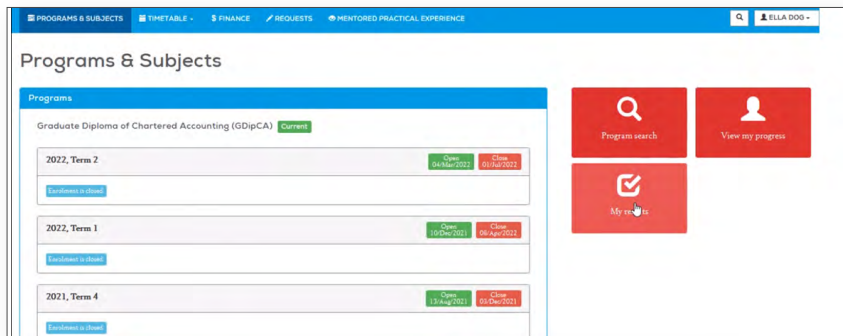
PROGRAMS & SUBJECTS TIMETABLE FINANCE REQUESTS MENTORED PRACTICAL EXPERIENCE ELLA DOG

Programs & Subjects

Programs

Graduate Diploma of Chartered Accounting (GDipCA) Current

2022, Term 2
Open 04/Mar/2022
Close 01/Jul/2022
Enrolment is closed

2022, Term 1
Open 10/Dec/2021
Close 08/Apr/2022
Enrolment is closed

2021, Term 4
Open 13/Aug/2021
Close 03/Dec/2021
Enrolment is closed

Program search

View my progress

My re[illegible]ts